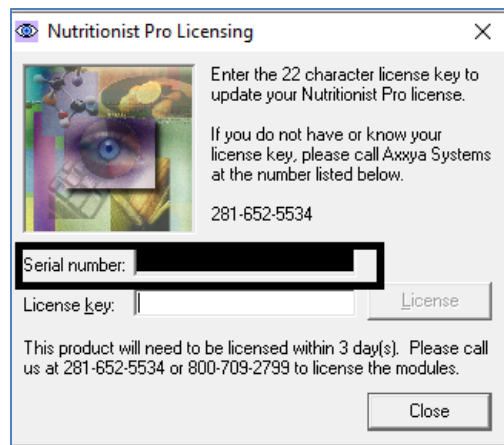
Nutritionist Pro Licensing

×

Enter the 22 character license key to update your Nutritionist Pro license.

If you do not have or know your license key, please call Axxya Systems at the number listed below.

281-652-5534

Serial number: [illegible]

License key:

License

This product will need to be licensed within 3 day(s). Please call us at 281-652-5534 or 800-709-2799 to license the modules.

Close